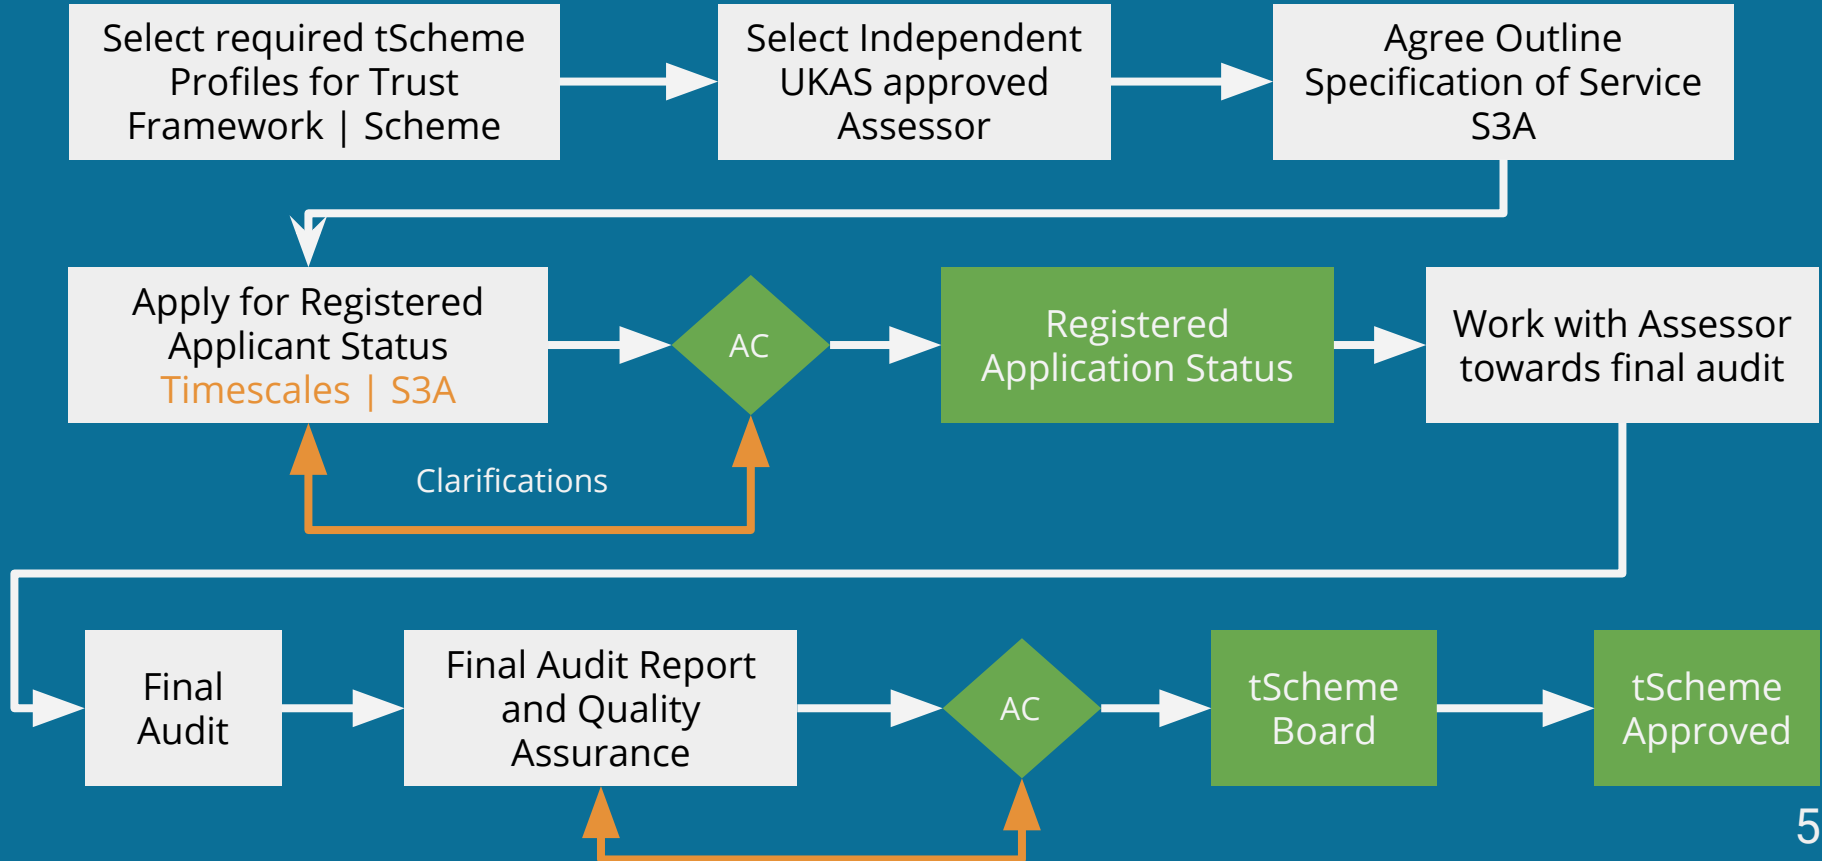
Select required tScheme Profiles for Trust Framework | Scheme

Select Independent UKAS approved Assessor

Agree Outline Specification of Service S3A

Apply for Registered Applicant Status
Timescales | S3A

AC

Registered Application Status

Work with Assessor towards final audit

Clarifications

Final Audit

Final Audit Report and Quality Assurance

AC

tScheme Board

tScheme Approved

5